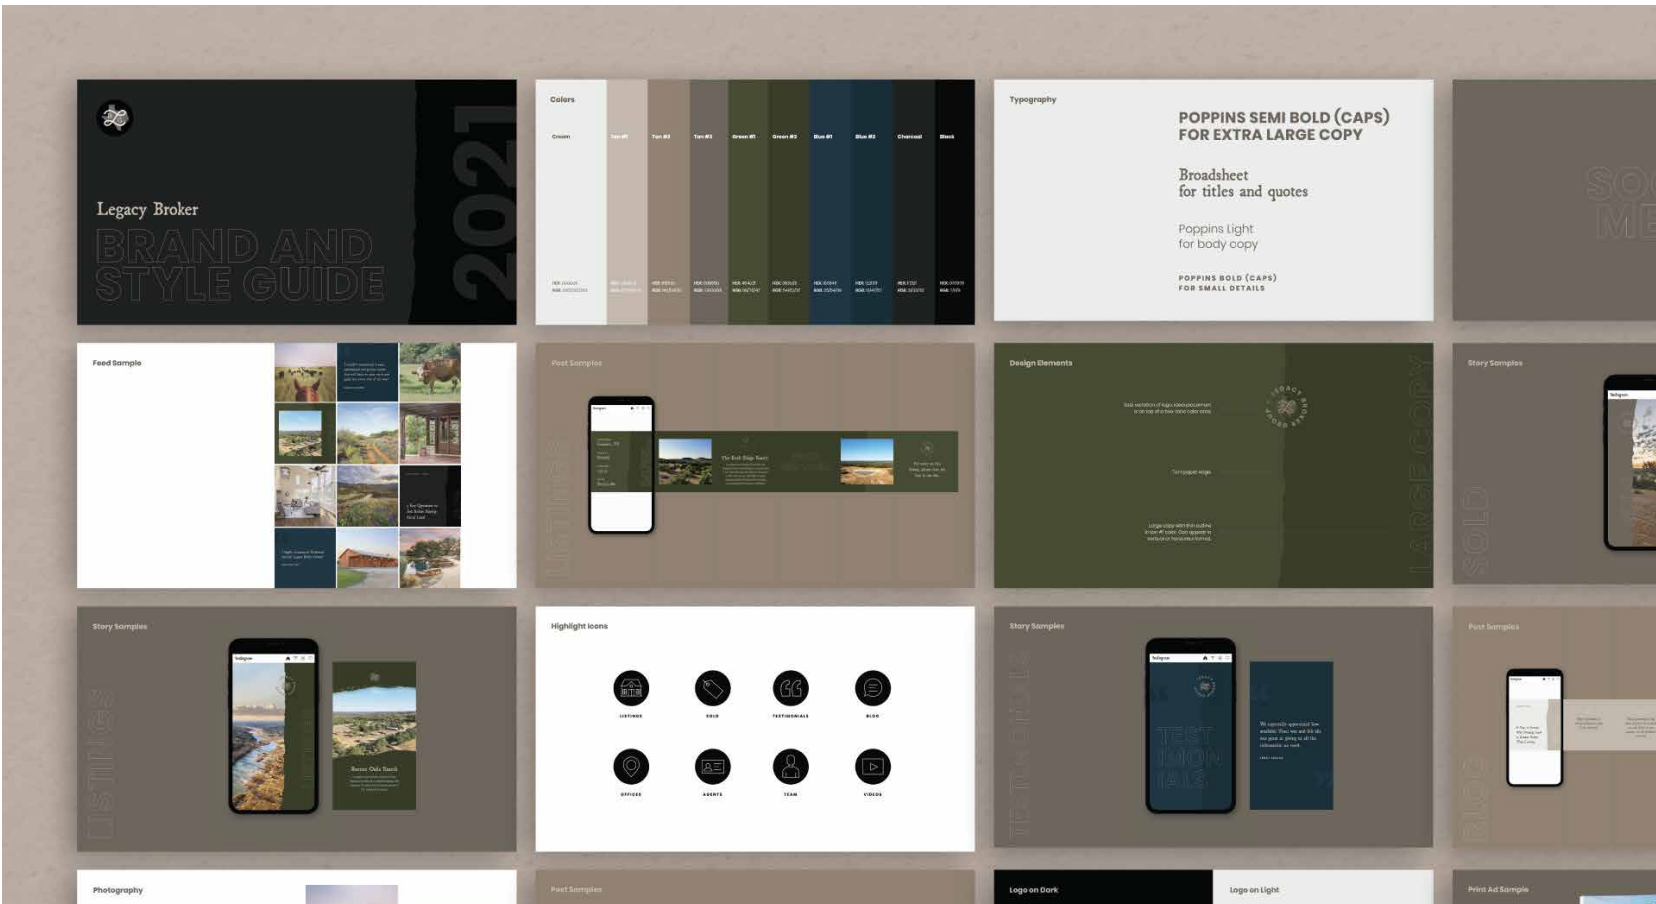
Legacy Broker
BRAND AND STYLE GUIDE
2021

Colors
Cream
Tan #1
Tan #2
Tan #3
Green #1
Green #2
Blue #1
Blue #2
Charcoal
Black

Typography
POPPINS SEMI BOLD (CAPS) FOR EXTRA LARGE COPY
Broadsheet
for titles and quotes
Poppins Light
for body copy
POPPINS BOLD (CAPS)
FOR SMALL DETAILS

Feed Sample

Post Samples
LISTINGS

Design Elements
LARGE COPY

Story Samples
SOLD

Story Samples
LISTINGS

Highlight Icons
LISTINGS
SOLD
TESTIMONIALS
BLOG
OFFICES
AGENTS
TEAM
VIDEOS

Story Samples
TESTIMONIALS
TEST IMON IALS

Post Samples
BLOG

Photography

Post Samples

Logo on Dark

Logo on Light

Print Ad Sample